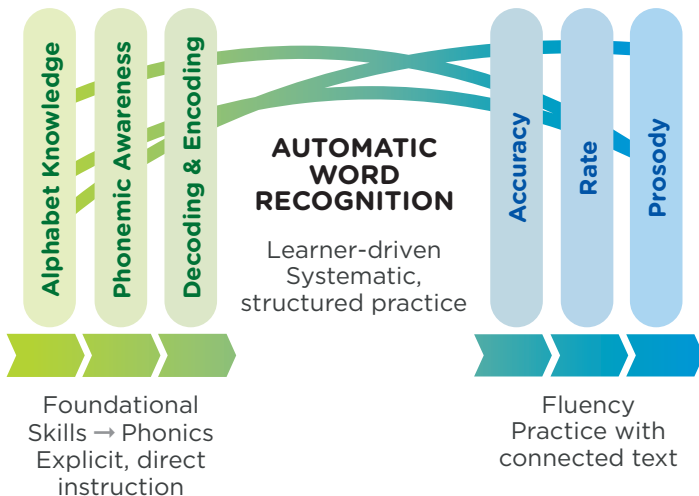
Alphabet Knowledge

Phonemic Awareness

Decoding & Encoding

AUTOMATIC WORD RECOGNITION

Learner-driven Systematic, structured practice

Accuracy

Rate

Prosody

Foundational Skills → Phonics Explicit, direct instruction

Fluency Practice with connected text